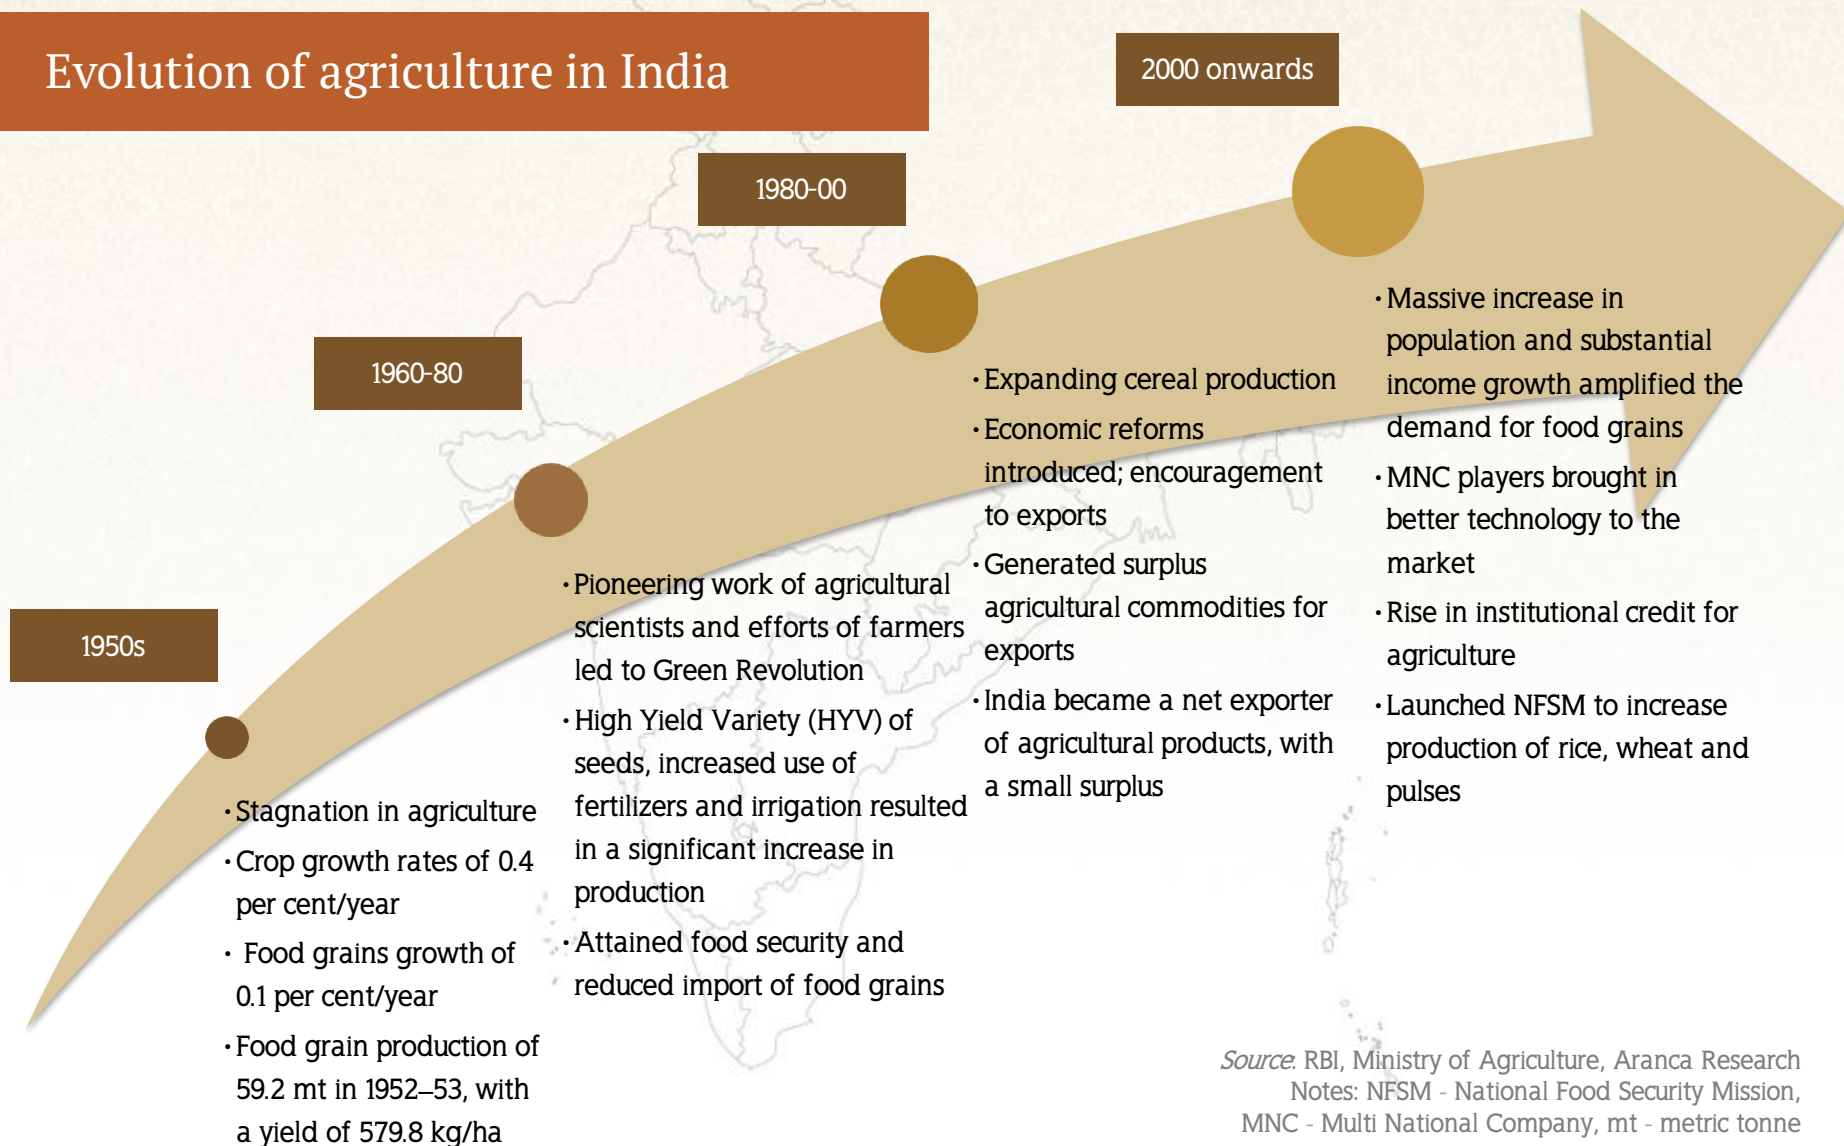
Evolution of agriculture in India

1950s

- Stagnation in agriculture
- Crop growth rates of 0.4 per cent/year
- Food grains growth of 0.1 per cent/year
- Food grain production of 59.2 mt in 1952–53, with a yield of 579.8 kg/ha

1960-80

- Pioneering work of agricultural scientists and efforts of farmers led to Green Revolution
- High Yield Variety (HYV) of seeds, increased use of fertilizers and irrigation resulted in a significant increase in production
- Attained food security and reduced import of food grains

1980-00

- Expanding cereal production
- Economic reforms introduced; encouragement to exports
- Generated surplus agricultural commodities for exports
- India became a net exporter of agricultural products, with a small surplus

2000 onwards

- Massive increase in population and substantial income growth amplified the demand for food grains
- MNC players brought in better technology to the market
- Rise in institutional credit for agriculture
- Launched NFSM to increase production of rice, wheat and pulses

Source: RBI, Ministry of Agriculture, Aranca Research
Notes: NFSM - National Food Security Mission, MNC - Multi National Company, mt - metric tonne